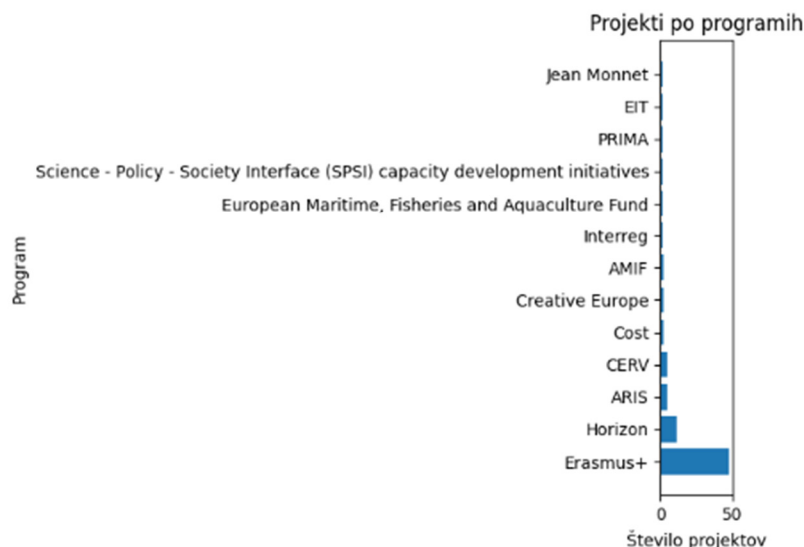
Projekti po programih

Program

Jean Monnet
EIT
PRIMA
Science - Policy - Society Interface (SPSI) capacity development initiatives
European Maritime, Fisheries and Aquaculture Fund
Interreg
AMIF
Creative Europe
Cost
CERV
ARIS
Horizon
Erasmus+

0
50
Število projektov